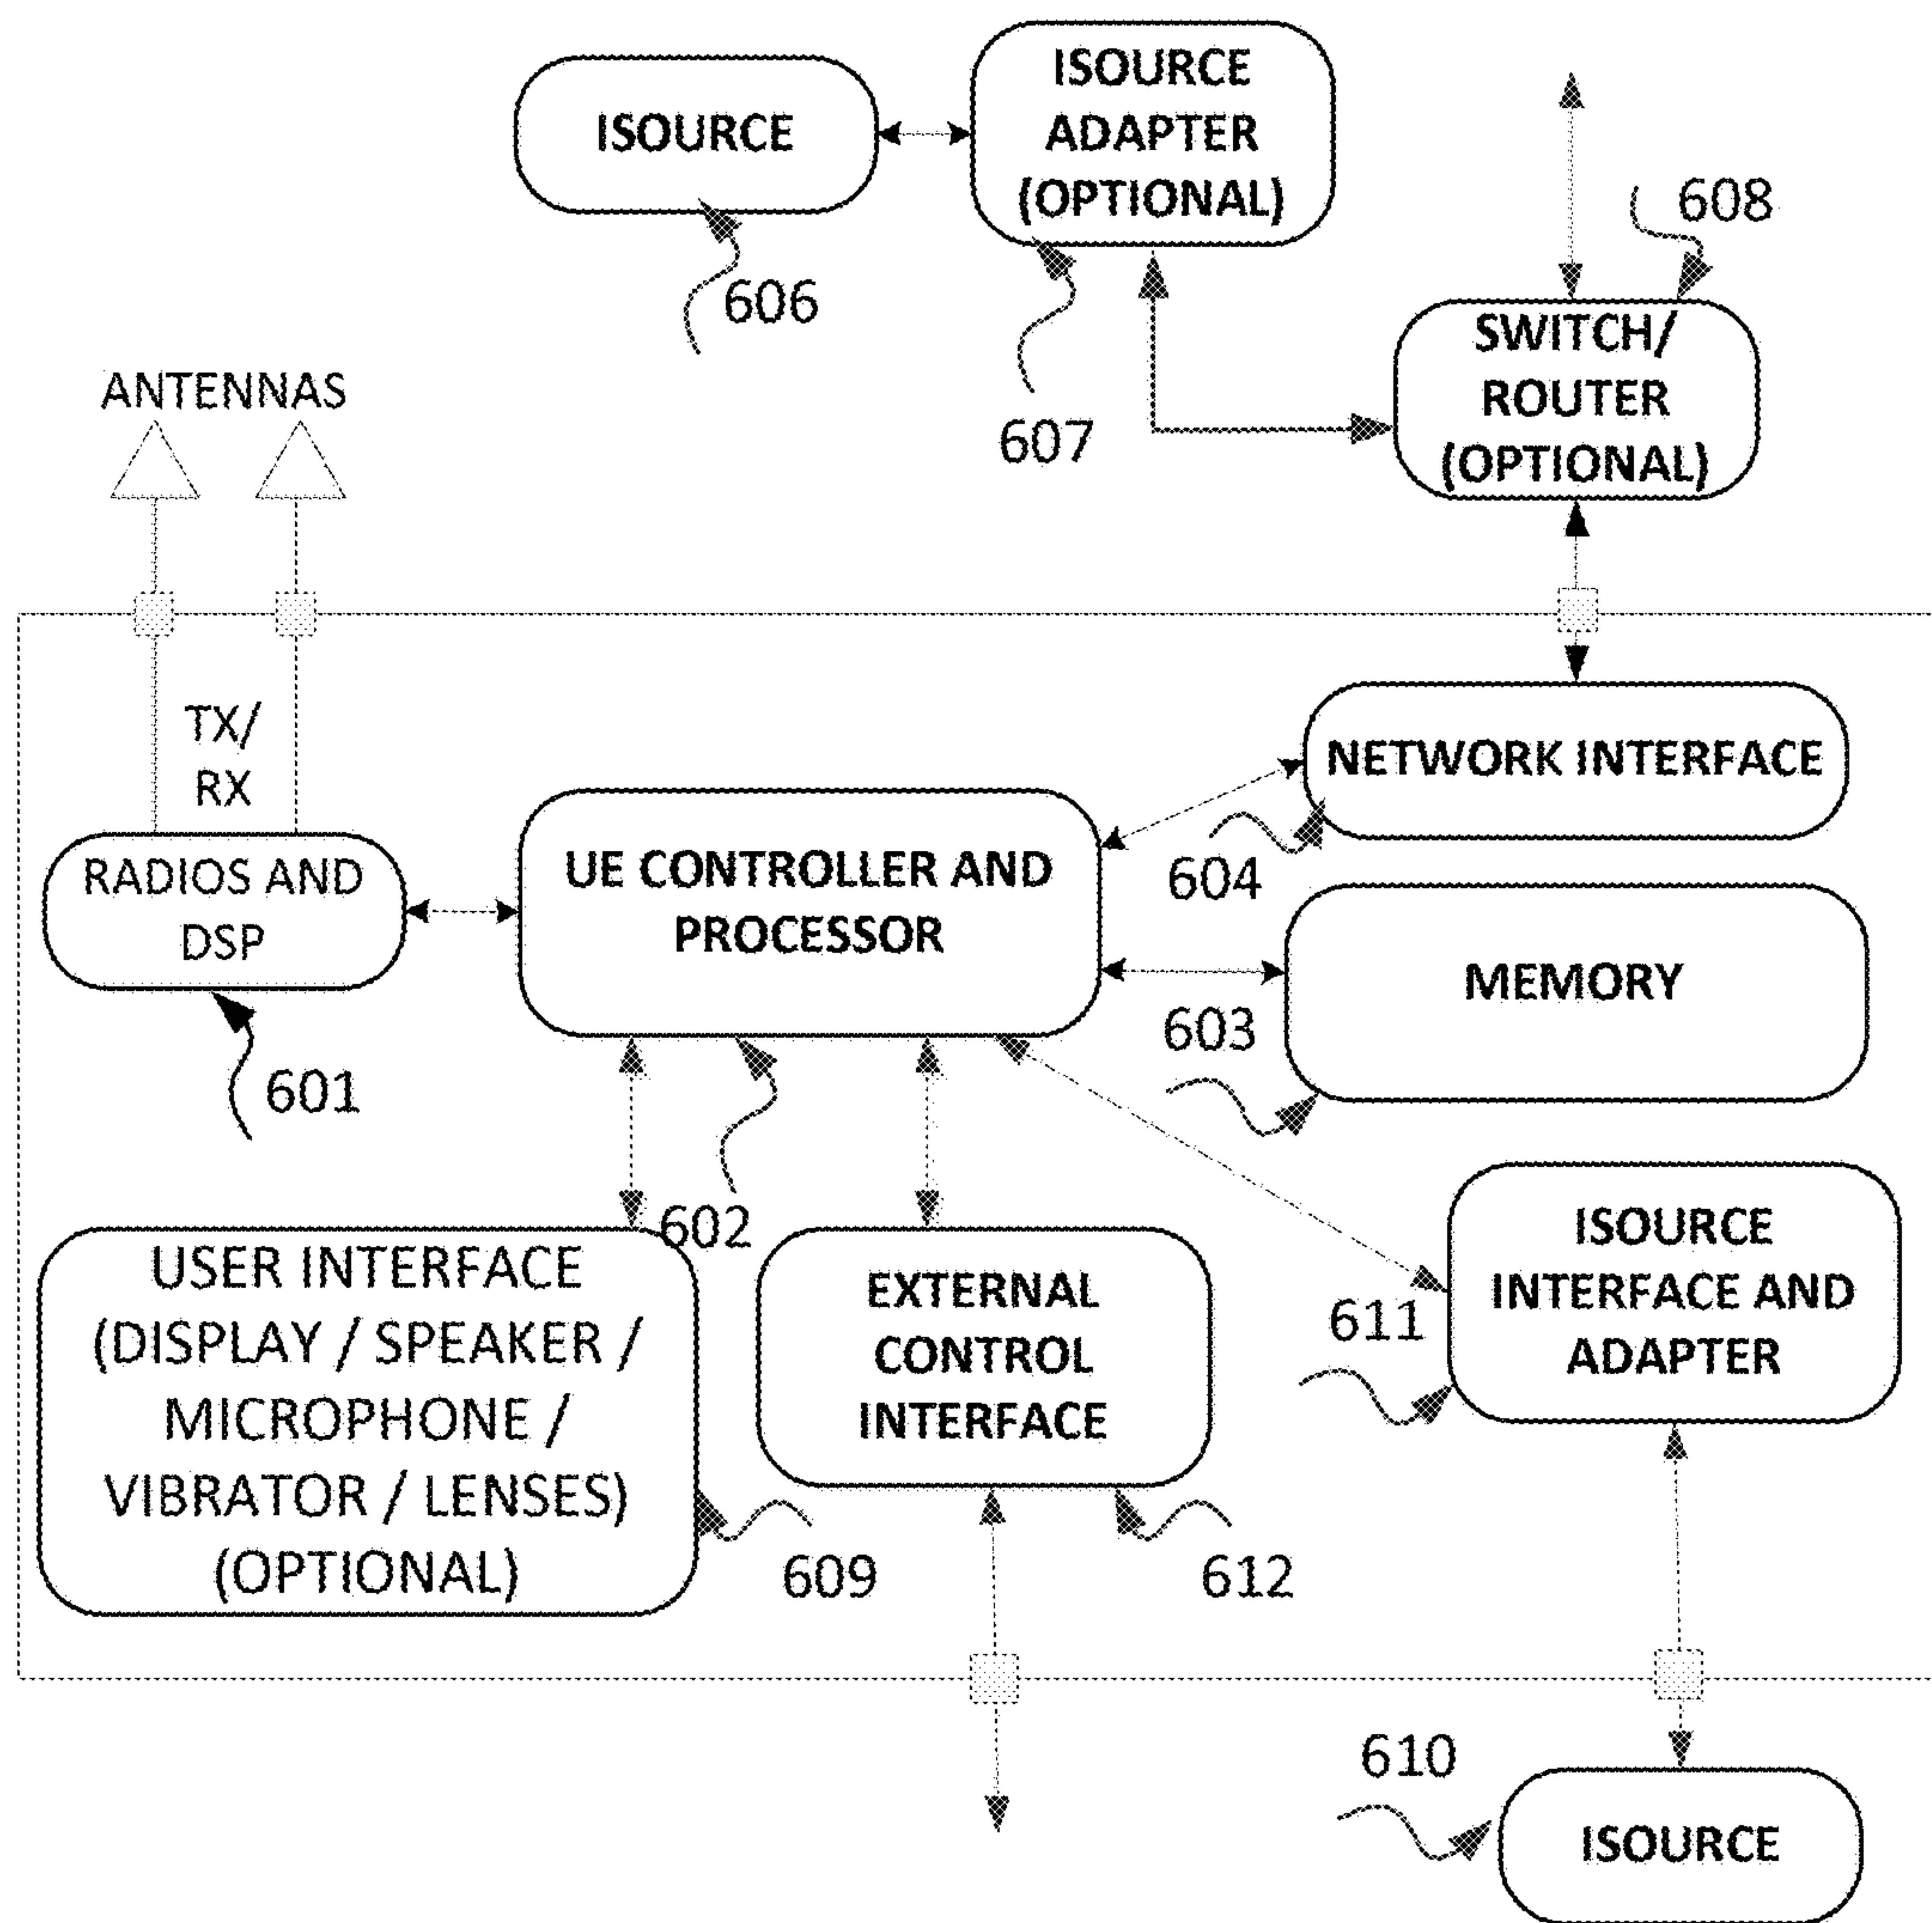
ISOURCE

ISOURCE ADAPTER (OPTIONAL)

606

607

608

SWITCH/ ROUTER (OPTIONAL)

ANTENNAS

TX/ RX

RADIOS AND DSP

601

UE CONTROLLER AND PROCESSOR

602

NETWORK INTERFACE

604

MEMORY

603

USER INTERFACE (DISPLAY / SPEAKER / MICROPHONE / VIBRATOR / LENSES) (OPTIONAL)

609

EXTERNAL CONTROL INTERFACE

612

611

ISOURCE INTERFACE AND ADAPTER

610

ISOURCE